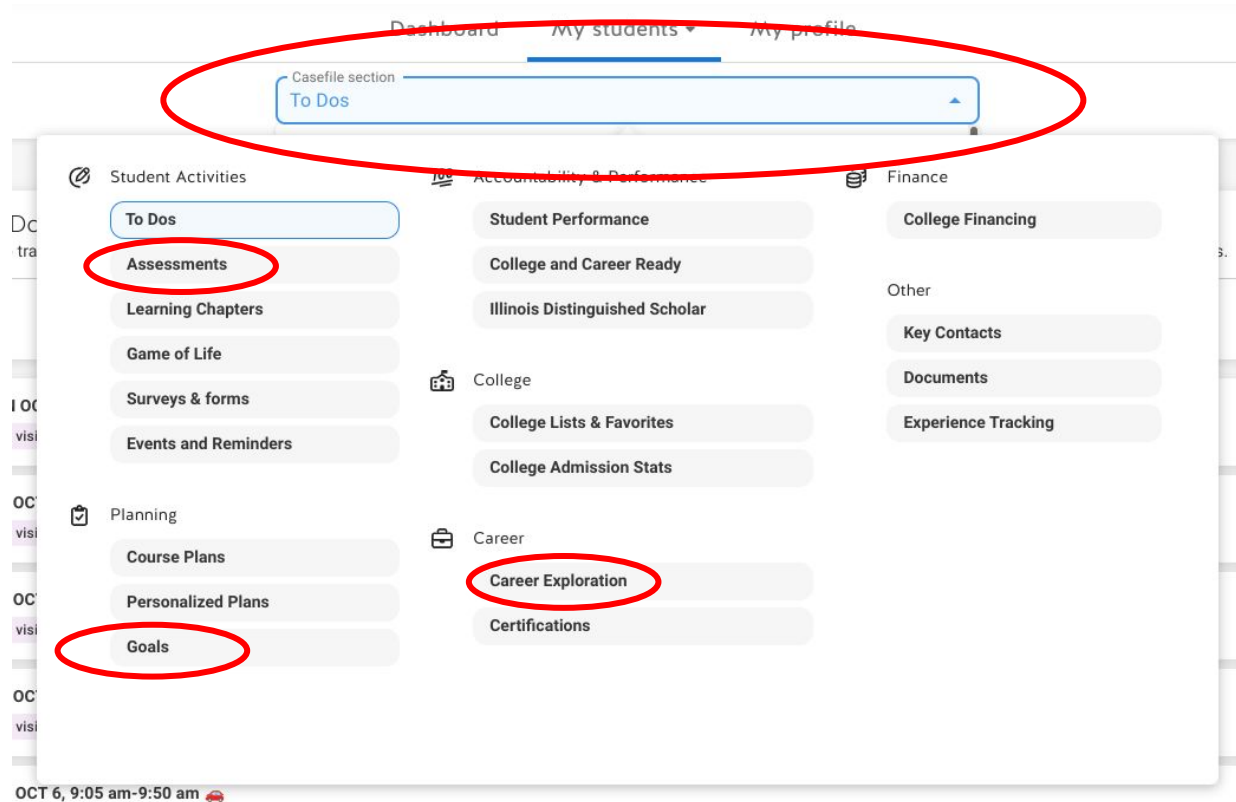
Dashboard My students ▾ My profile

Casefile section
To Dos

Student Activities
To Dos
Assessments
Learning Chapters
Game of Life
Surveys & forms
Events and Reminders

Planning
Course Plans
Personalized Plans
Goals

Accountability & Performance
Student Performance
College and Career Ready
Illinois Distinguished Scholar

College
College Lists & Favorites
College Admission Stats

Career
Career Exploration
Certifications

Finance
College Financing

Other
Key Contacts
Documents
Experience Tracking

Do
tra
s.
I OC
visi
OCT
visi
OCT
visi
OCT
visi

OCT 6, 9:05 am-9:50 am